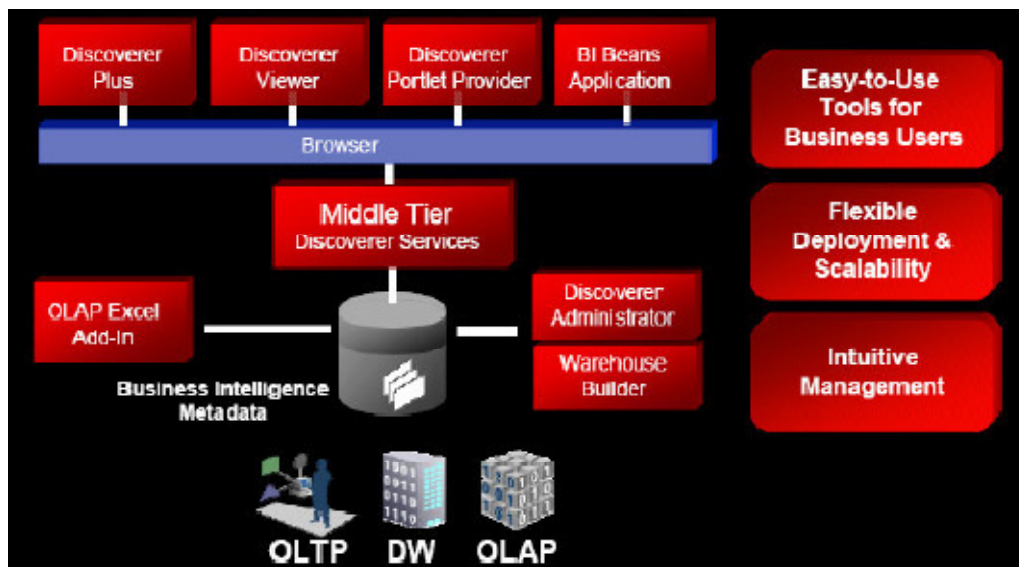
Discoverer Plus

Discoverer Viewer

Discoverer Portlet Provider

BI Beans Application

Browser

Middle Tier
Discoverer Services

OLAP Excel Add-In

Discoverer Administrator

Warehouse Builder

Business Intelligence Meta data

OLTP DW OLAP

Easy-to-Use Tools for Business Users

Flexible Deployment & Scalability

Intuitive Management